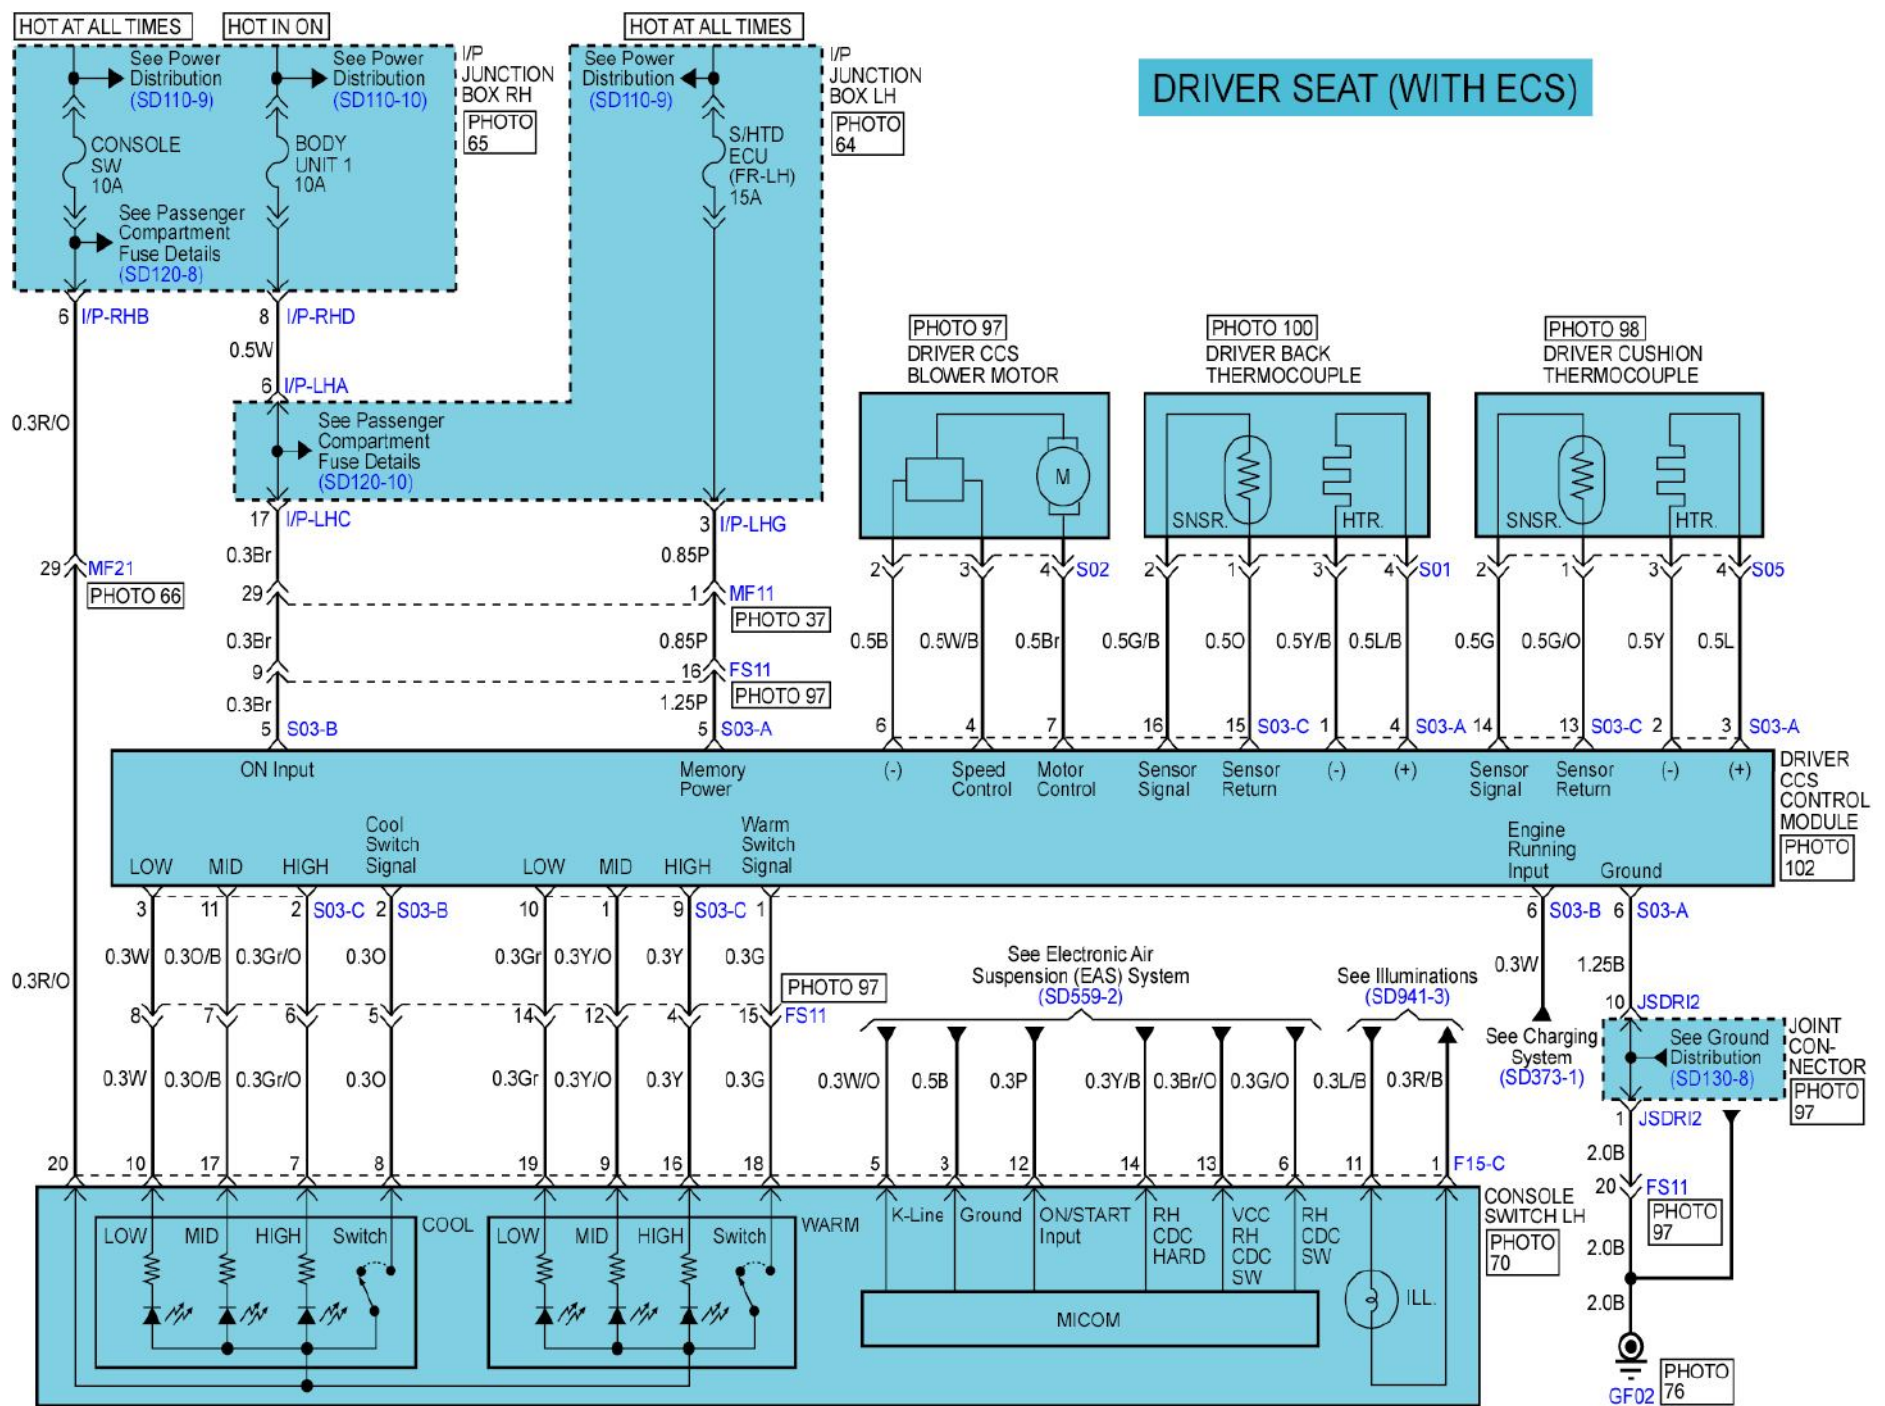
HOT AT ALL TIMES HOT IN ON HOT AT ALL TIMES

DRIVER SEAT (WITH ECS)

See Power Distribution (SD110-9)
See Power Distribution (SD110-10)
I/P JUNCTION BOX RH
PHOTO 65
See Power Distribution (SD110-9)
I/P JUNCTION BOX LH
PHOTO 64

CONSOLE SW 10A
BODY UNIT 1 10A
S/HTD ECU (FR-LH) 15A
See Passenger Compartment Fuse Details (SD120-8)

6 I/P-RHB
8 I/P-RHD
0.5W
6 I/P-LHA
See Passenger Compartment Fuse Details (SD120-10)
0.3R/O
17 I/P-LHC
3 I/P-LHG
0.3Br
0.85P
29 MF21
PHOTO 66
29
1 MF11
PHOTO 37
0.3Br
0.85P
9
16 FS11
PHOTO 97
0.3Br
1.25P
5 S03-B
5 S03-A

PHOTO 97
DRIVER CCS BLOWER MOTOR
M
PHOTO 100
DRIVER BACK THERMOCOUPLE
SNSR. HTR.
PHOTO 98
DRIVER CUSHION THERMOCOUPLE
SNSR. HTR.

2 3 4 S02
2 1 3 4 S01
2 1 3 4 S05
0.5B 0.5W/B 0.5Br 0.5G/B 0.5O 0.5Y/B 0.5L/B 0.5G 0.5G/O 0.5Y 0.5L
6 4 7 16 15 S03-C 1 4 S03-A 14 13 S03-C 2 3 S03-A

ON Input
Memory Power
(-) Speed Control Motor Control Sensor Signal Sensor Return (-) (+) Sensor Signal Sensor Return (-) (+)
DRIVER CCS CONTROL MODULE
PHOTO 102
Cool Switch Signal
Warm Switch Signal
LOW MID HIGH LOW MID HIGH
Engine Running Input
Ground

3 11 2 S03-C 2 S03-B 10 1 9 S03-C 1
6 S03-B 6 S03-A
0.3W 0.3O/B 0.3Gr/O 0.3O 0.3Gr 0.3Y/O 0.3Y 0.3G
0.3R/O
PHOTO 97
See Electronic Air Suspension (EAS) System (SD559-2)
See Illuminations (SD941-3)
0.3W
1.25B
10 JSDRI2
8 7 6 5 14 12 4 15 FS11
See Charging System (SD373-1)
See Ground Distribution (SD130-8)
JOINT CON-NECTOR
PHOTO 97
0.3W 0.3O/B 0.3Gr/O 0.3O 0.3Gr 0.3Y/O 0.3Y 0.3G 0.3W/O 0.5B 0.3P 0.3Y/B 0.3Br/O 0.3G/O 0.3L/B 0.3R/B
1 JSDRI2
2.0B
20 10 17 7 8 19 9 16 18 5 3 12 14 13 6 11 1 F15-C
20 FS11
PHOTO 97
CONSOLE SWITCH LH
PHOTO 70
LOW MID HIGH Switch COOL
LOW MID HIGH Switch WARM
K-Line Ground ON/START Input RH CDC HARD VCC RH CDC SW RH CDC SW
ILL.
MICOM
2.0B
2.0B
GF02
PHOTO 76